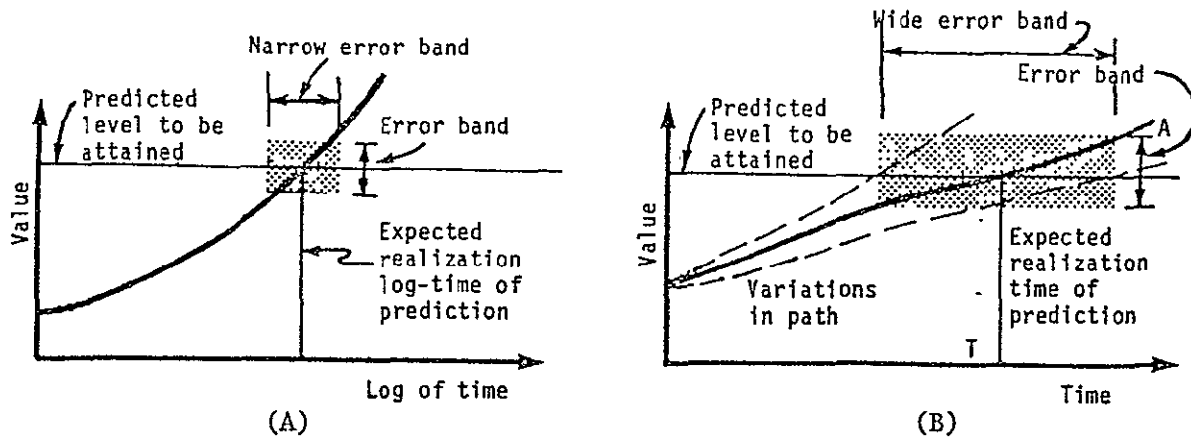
Narrow error band

Predicted level to be attained

Error band

Value

Expected realization log-time of prediction

Log of time

(A)

Wide error band

Error band

Predicted level to be attained

A

Value

Variations in path

Expected realization time of prediction

T

Time

(B)